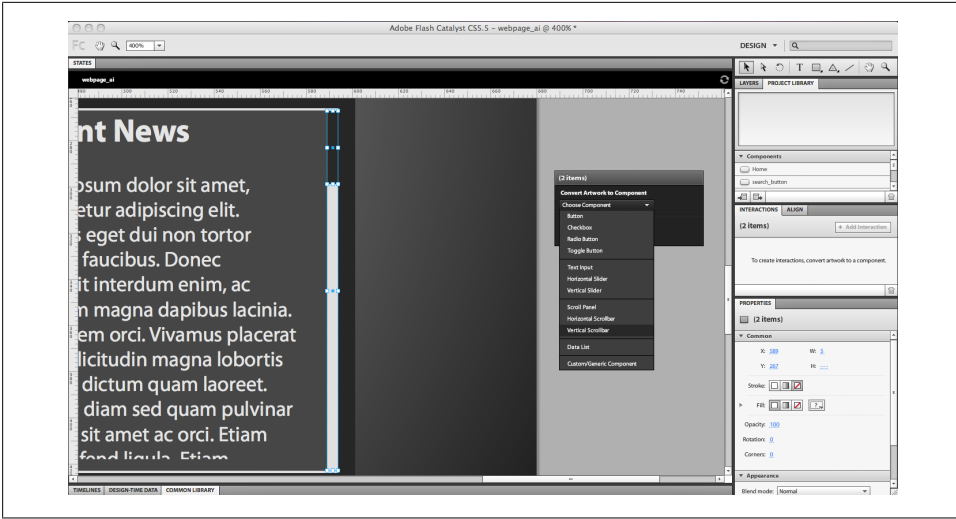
Adobe Flash Catalyst CS5.5 – webpage_ai @ 400% *

FC 400%

DESIGN ▾

STATES

webpage_ai

nt News

psum dolor sit amet, etur adipiscing elit. s eget dui non tortor faucibus. Donec it interdum enim, ac n magna dapibus lacinia. em orci. Vivamus placerat licitudin magna lobortis dictum quam laoreet. diam sed quam pulvinar sit amet ac orci. Etiam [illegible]

(2 items)

Convert Artwork to Component

Choose Component

Button
Checkbox
Radio Button
Toggle Button
Text Input
Horizontal Slider
Vertical Slider
Scroll Panel
Horizontal Scrollbar
Vertical Scrollbar
Data List
Custom/Generic Component

LAYERS PROJECT LIBRARY

▼ Components

Home

search_button

INTERACTIONS ALIGN

(2 items)

+ Add Interaction

To create interactions, convert artwork to a component.

PROPERTIES

(2 items)

▼ Common

X: 389 W: 3

Y: 267 H: —

Stroke:

Fill:

Opacity: 100

Rotation: 0

Corners: 0

▼ Appearance

Blend mode: Normal

TIMELINES DESIGN-TIME DATA COMMON LIBRARY